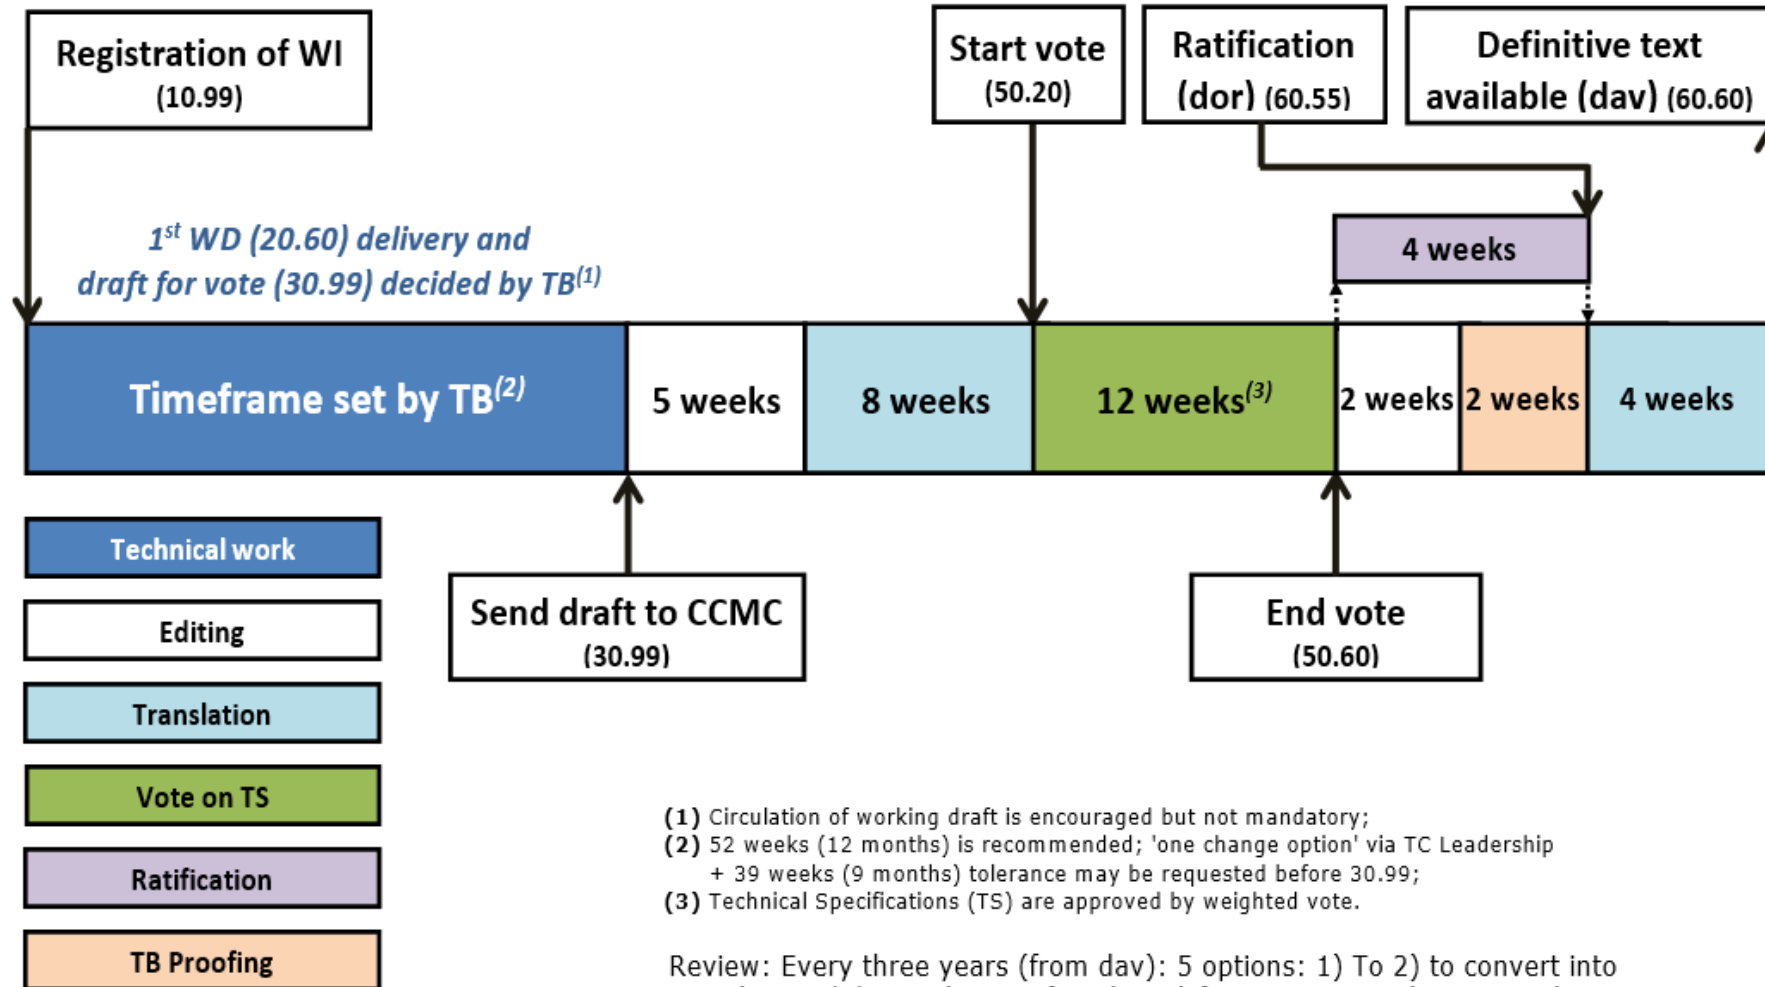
Registration of WI
(10.99)

Start vote
(50.20)

Ratification
(dor) (60.55)

Definitive text
available (dav) (60.60)

$1^{st}$ WD (20.60) delivery and
draft for vote (30.99) decided by $TB^{(1)}$

4 weeks

Timeframe set by $TB^{(2)}$

5 weeks

8 weeks

12 $weeks^{(3)}$

2 weeks

2 weeks

4 weeks

Technical work

Editing

Translation

Vote on TS

Ratification

TB Proofing

Send draft to CCMC
(30.99)

End vote
(50.60)

(1) Circulation of working draft is encouraged but not mandatory;
(2) 52 weeks (12 months) is recommended; 'one change option' via TC Leadership
+ 39 weeks (9 months) tolerance may be requested before 30.99;
(3) Technical Specifications (TS) are approved by weighted vote.

Review: Every three years (from dav): 5 options: 1) To 2) to convert into